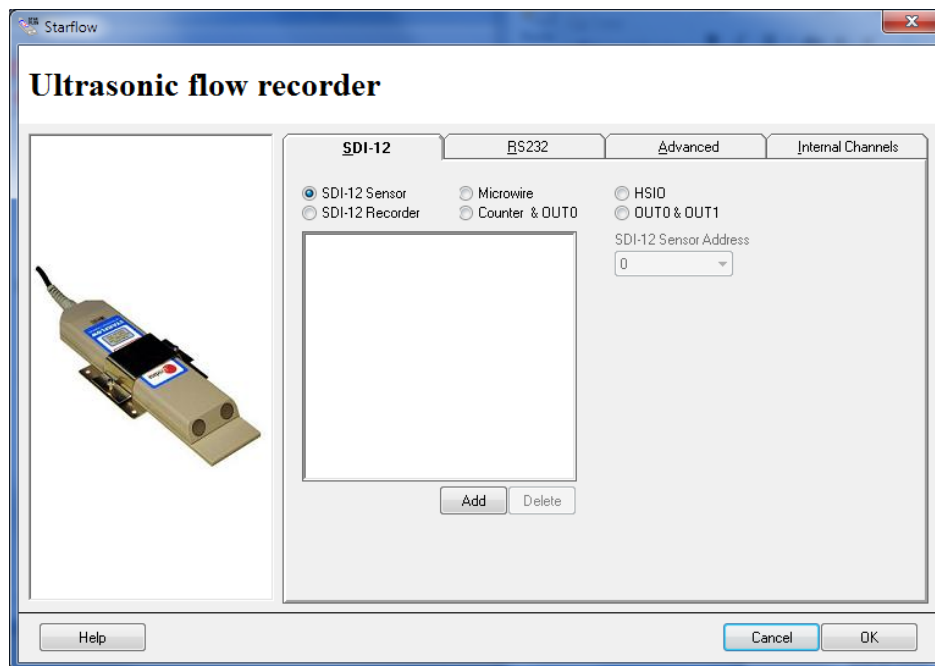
Starflow

Ultrasonic flow recorder

SDI-12
RS232
Advanced
Internal Channels

SDI-12 Sensor
SDI-12 Recorder
Microwire
Counter & OUT0
HSIO
OUT0 & OUT1

SDI-12 Sensor Address
0

Add
Delete

Help
Cancel
OK